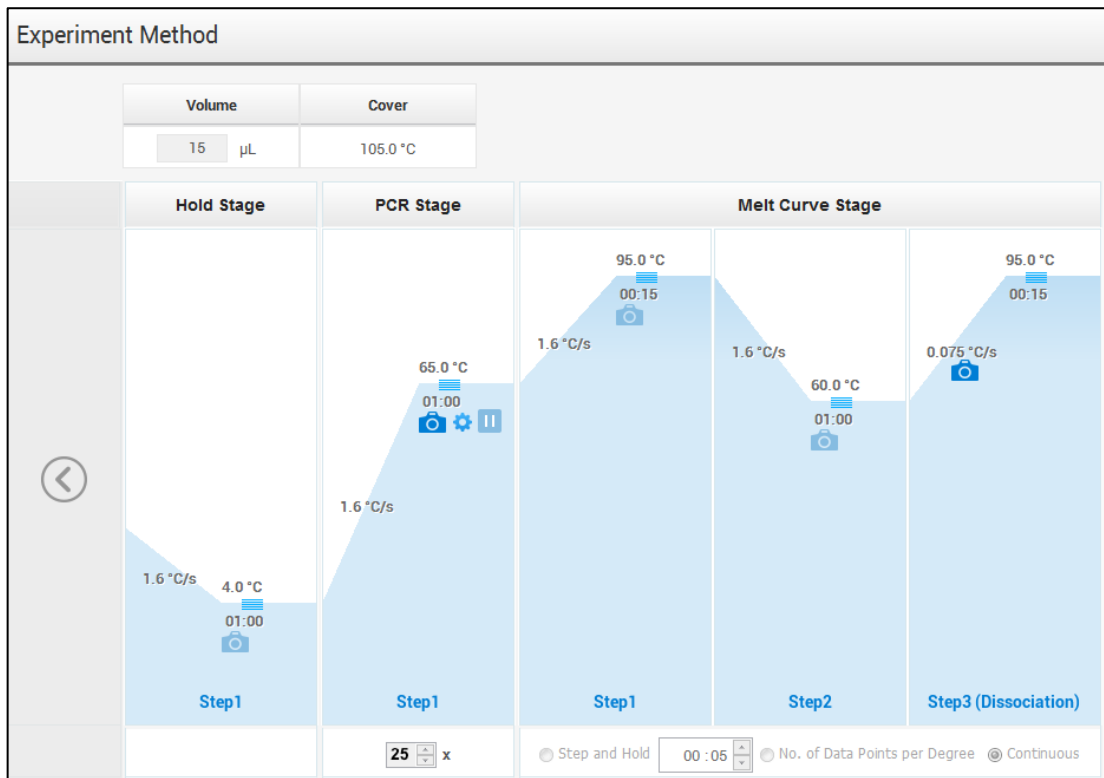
Experiment Method

| Volume | Cover |
|---|---|
| 15 µL | 105.0 °C |

Hold Stage

1.6 °C/s
4.0 °C
01:00
Step1

PCR Stage

1.6 °C/s
65.0 °C
01:00
Step1

25 x

Melt Curve Stage

1.6 °C/s
95.0 °C
00:15
Step1

1.6 °C/s
60.0 °C
01:00
Step2

0.075 °C/s
95.0 °C
00:15
Step3 (Dissociation)

Step and Hold 00 : 05 No. of Data Points per Degree Continuous